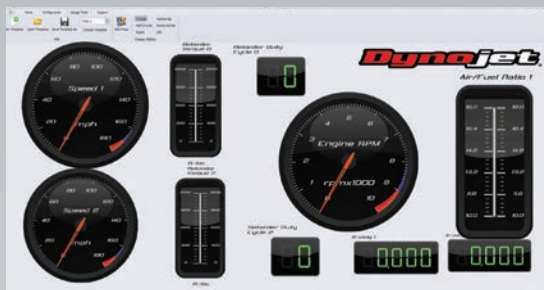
Home Configuration Gauge Tools Support

File

Dynojet

Air/Fuel Ratio 1

Retarder Torque B

Retarder Duty Cycle B

0

Speed 1

mph

0 20 40 60 80 100 120 140 160 180

Speed 2

mph

Retarder Torque 2

Engine RPM

rpm x1000

0 1 2 3 4 5 6 7 8 9 10

Retarder Duty Cycle 2

0

0.000

0.000

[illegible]